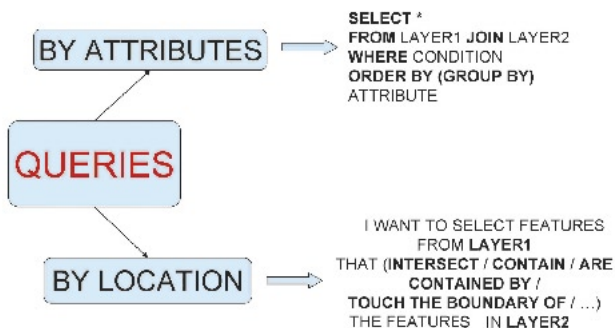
BY ATTRIBUTES

SELECT *
FROM LAYER1 JOIN LAYER2
WHERE CONDITION
ORDER BY (GROUP BY)
ATTRIBUTE

QUERIES

BY LOCATION

I WANT TO SELECT FEATURES FROM LAYER1 THAT (INTERSECT / CONTAIN / ARE CONTAINED BY / TOUCH THE BOUNDARY OF / ...) THE FEATURES IN LAYER2